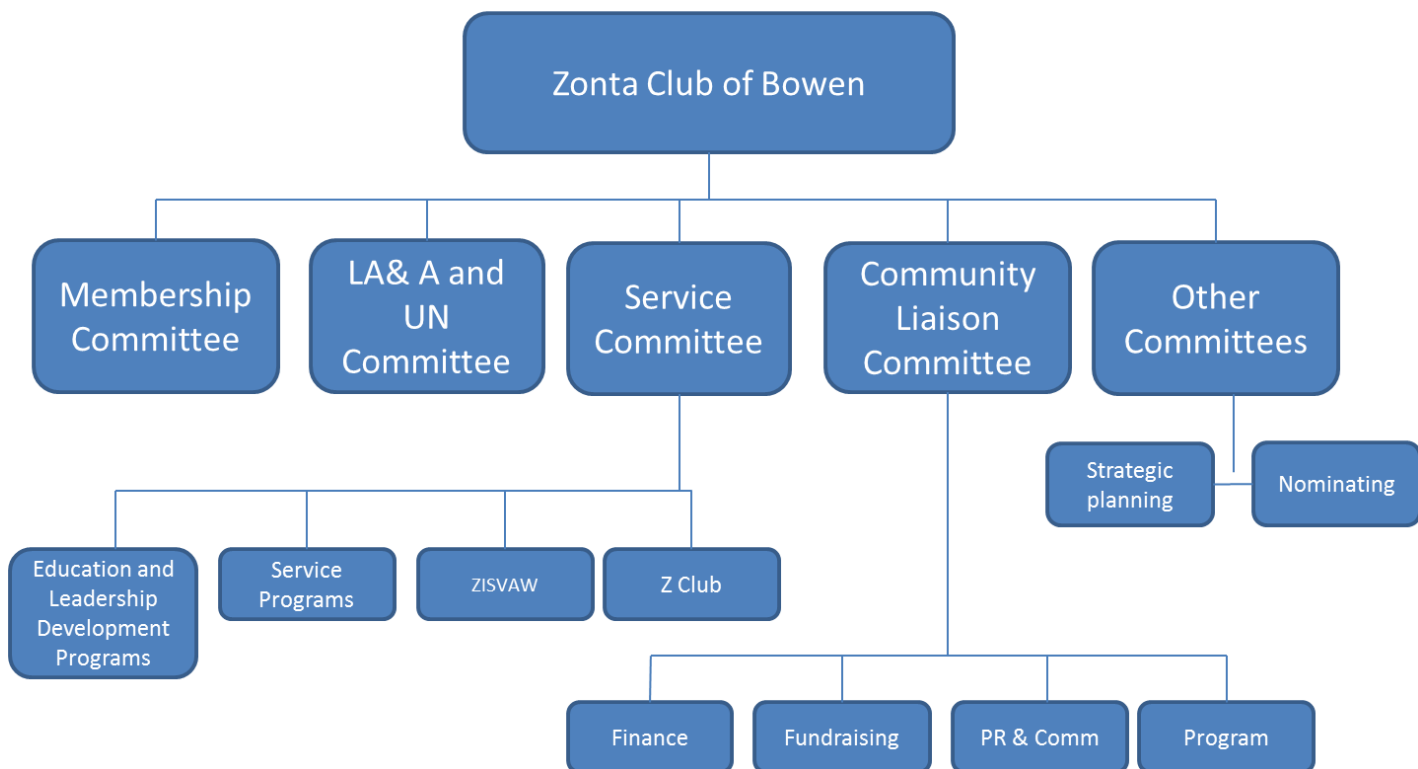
Zonta Club of Bowen

Membership Committee

LA& A and UN Committee

Service Committee

Community Liaison Committee

Other Committees

Strategic planning

Nominating

Education and Leadership Development Programs

Service Programs

ZISVAW

Z Club

Finance

Fundraising

PR & Comm

Program